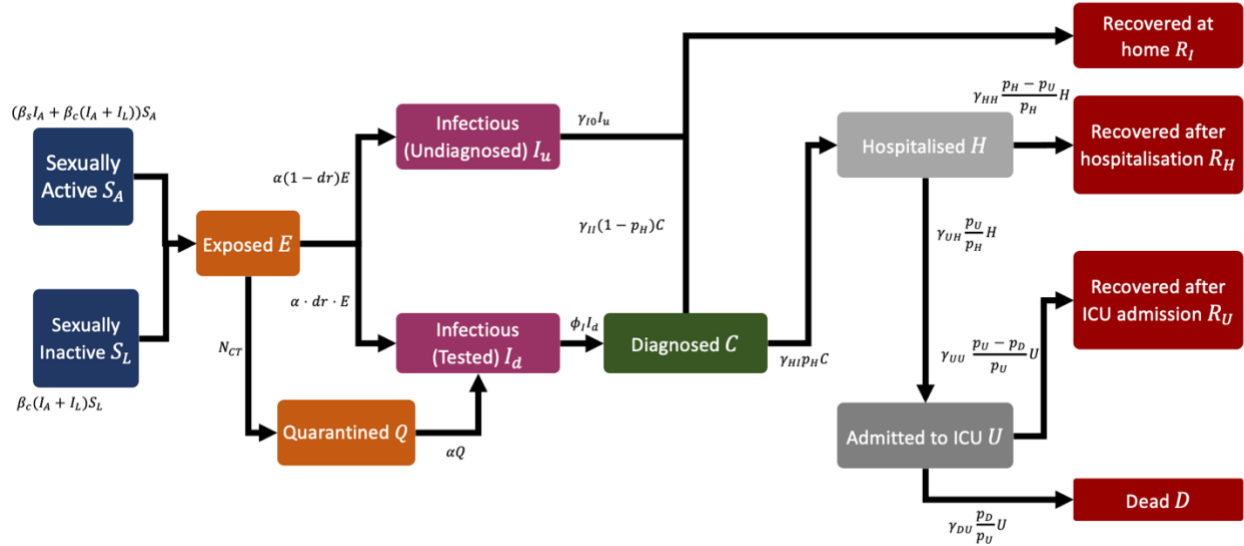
$(\beta_S I_A + \beta_c(I_A + I_L))S_A$

Sexually Active $S_A$

Sexually Inactive $S_L$

$\beta_c(I_A + I_L)S_L$

Exposed $E$

$\alpha(1-dr)E$

$\alpha \cdot dr \cdot E$

$N_{CT}$

Quarantined $Q$

$\alpha Q$

Infectious (Undiagnosed) $I_u$

$\gamma_{I0} I_u$

Infectious (Tested) $I_d$

$\phi_I I_d$

$\gamma_{II}(1-p_H)C$

Diagnosed $C$

$\gamma_{HI} p_H C$

Recovered at home $R_I$

Hospitalised $H$

$\gamma_{HH}\frac{p_H - p_U}{p_H}H$

Recovered after hospitalisation $R_H$

$\gamma_{UH}\frac{p_U}{p_H}H$

Recovered after ICU admission $R_U$

$\gamma_{UU}\frac{p_U - p_D}{p_U}U$

Admitted to ICU $U$

Dead $D$

$\gamma_{DU}\frac{p_D}{p_U}U$